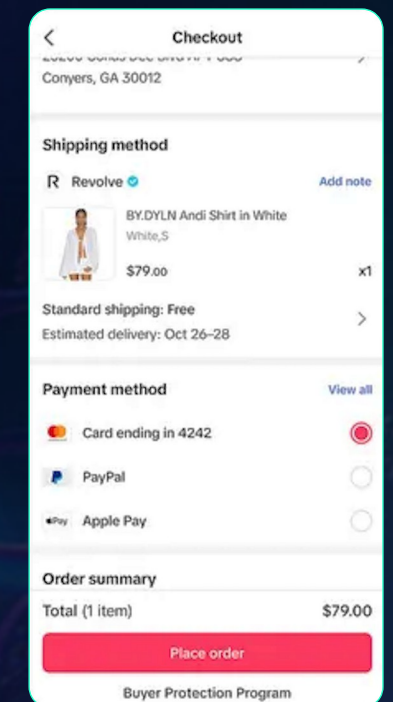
Checkout

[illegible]
Conyers, GA 30012

Shipping method

Revolve

Add note

BY.DYLN Andi Shirt in White
White,S

$79.00

x1

Standard shipping: Free
Estimated delivery: Oct 26–28

Payment method

View all

Card ending in 4242

PayPal

Apple Pay

Order summary

Total (1 item)

$79.00

Place order

Buyer Protection Program